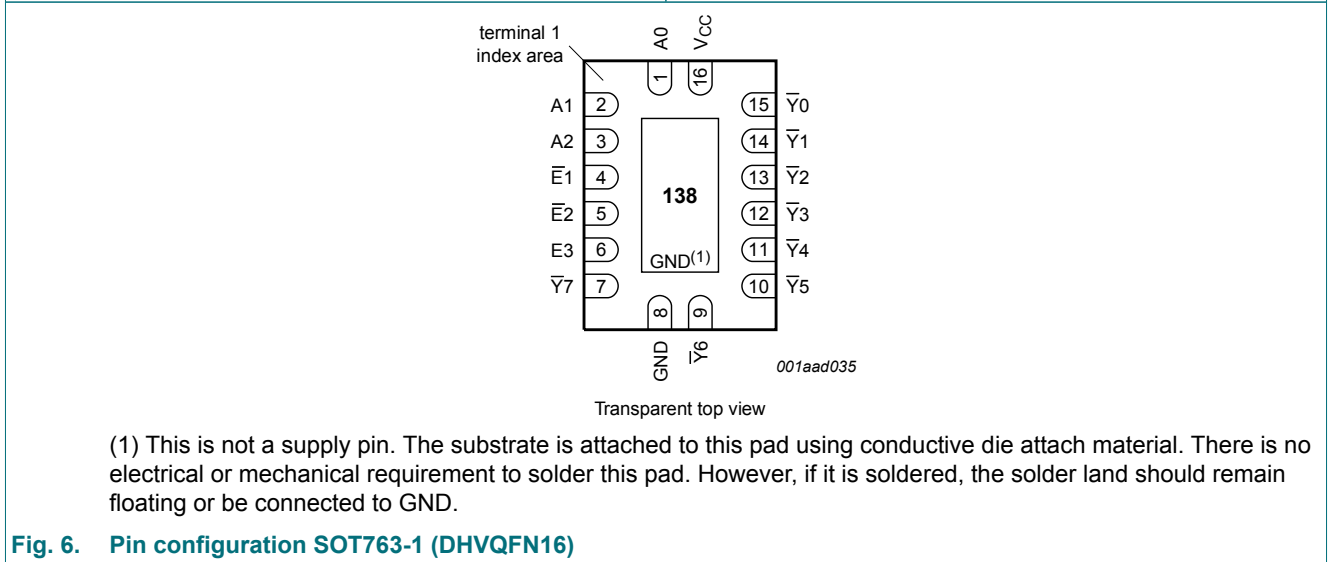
terminal 1 index area

A0

$V_{CC}$

1

16

A1 2

A2 3

$\overline{E}1$ 4

$\overline{E}2$ 5

E3 6

$\overline{Y}7$ 7

15 $\overline{Y}0$

14 $\overline{Y}1$

13 $\overline{Y}2$

12 $\overline{Y}3$

11 $\overline{Y}4$

10 $\overline{Y}5$

138

GND$^{(1)}$

8

9

GND

$\overline{Y}6$

001aad035

Transparent top view

(1) This is not a supply pin. The substrate is attached to this pad using conductive die attach material. There is no electrical or mechanical requirement to solder this pad. However, if it is soldered, the solder land should remain floating or be connected to GND.

Fig. 6. Pin configuration SOT763-1 (DHVQFN16)